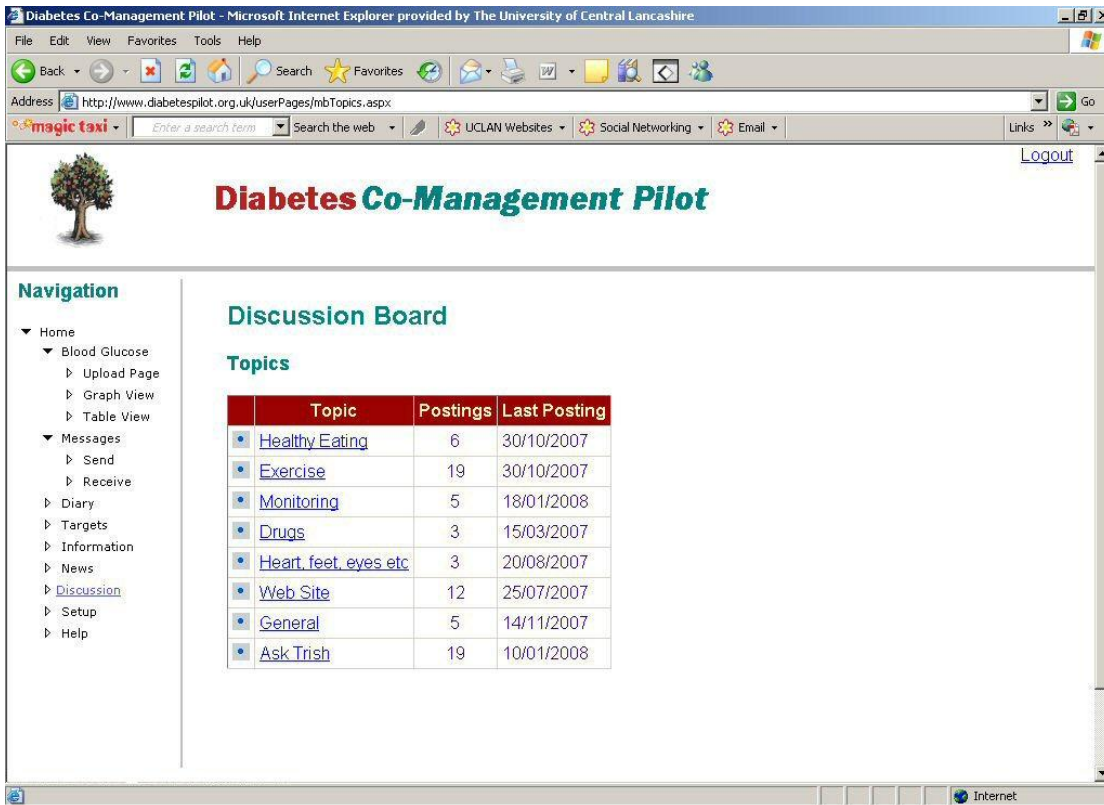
Diabetes Co-Management Pilot - Microsoft Internet Explorer provided by The University of Central Lancashire

File Edit View Favorites Tools Help

Back Search Favorites

Address http://www.diabetespilot.org.uk/userPages/mbTopics.aspx Go

magic taxi Enter a search term Search the web UCLAN Websites Social Networking Email Links

Logout

Diabetes Co-Management Pilot

Navigation

Home
Blood Glucose
Upload Page
Graph View
Table View
Messages
Send
Receive
Diary
Targets
Information
News
Discussion
Setup
Help

Discussion Board

Topics

| | Topic | Postings | Last Posting |
|---|---|---|---|
| • | Healthy Eating | 6 | 30/10/2007 |
| • | Exercise | 19 | 30/10/2007 |
| • | Monitoring | 5 | 18/01/2008 |
| • | Drugs | 3 | 15/03/2007 |
| • | Heart, feet, eyes etc | 3 | 20/08/2007 |
| • | Web Site | 12 | 25/07/2007 |
| • | General | 5 | 14/11/2007 |
| • | Ask Trish | 19 | 10/01/2008 |

Internet